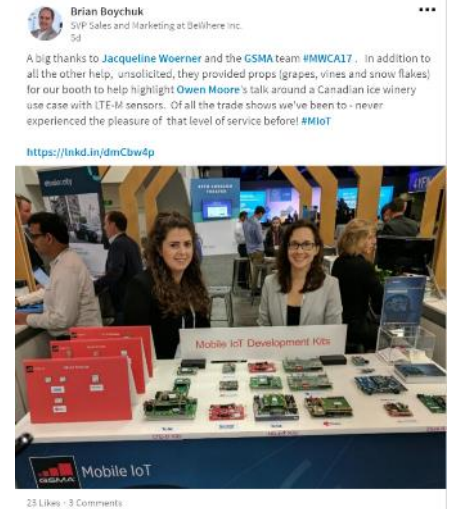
Brian Boychuk
SVP Sales and Marketing at BeWhere Inc.
5d

A big thanks to Jacqueline Woerner and the GSMA team #MWCA17 . In addition to all the other help, unsolicited, they provided props (grapes, vines and snow flakes) for our booth to help highlight Owen Moore's talk around a Canadian ice winery use case with LTE-M sensors. Of all the trade shows we've been to - never experienced the pleasure of that level of service before! #MIoT

https://lnkd.in/dmCbw4p

Mobile IoT Development Kits

GSMA Mobile IoT

23 Likes · 3 Comments